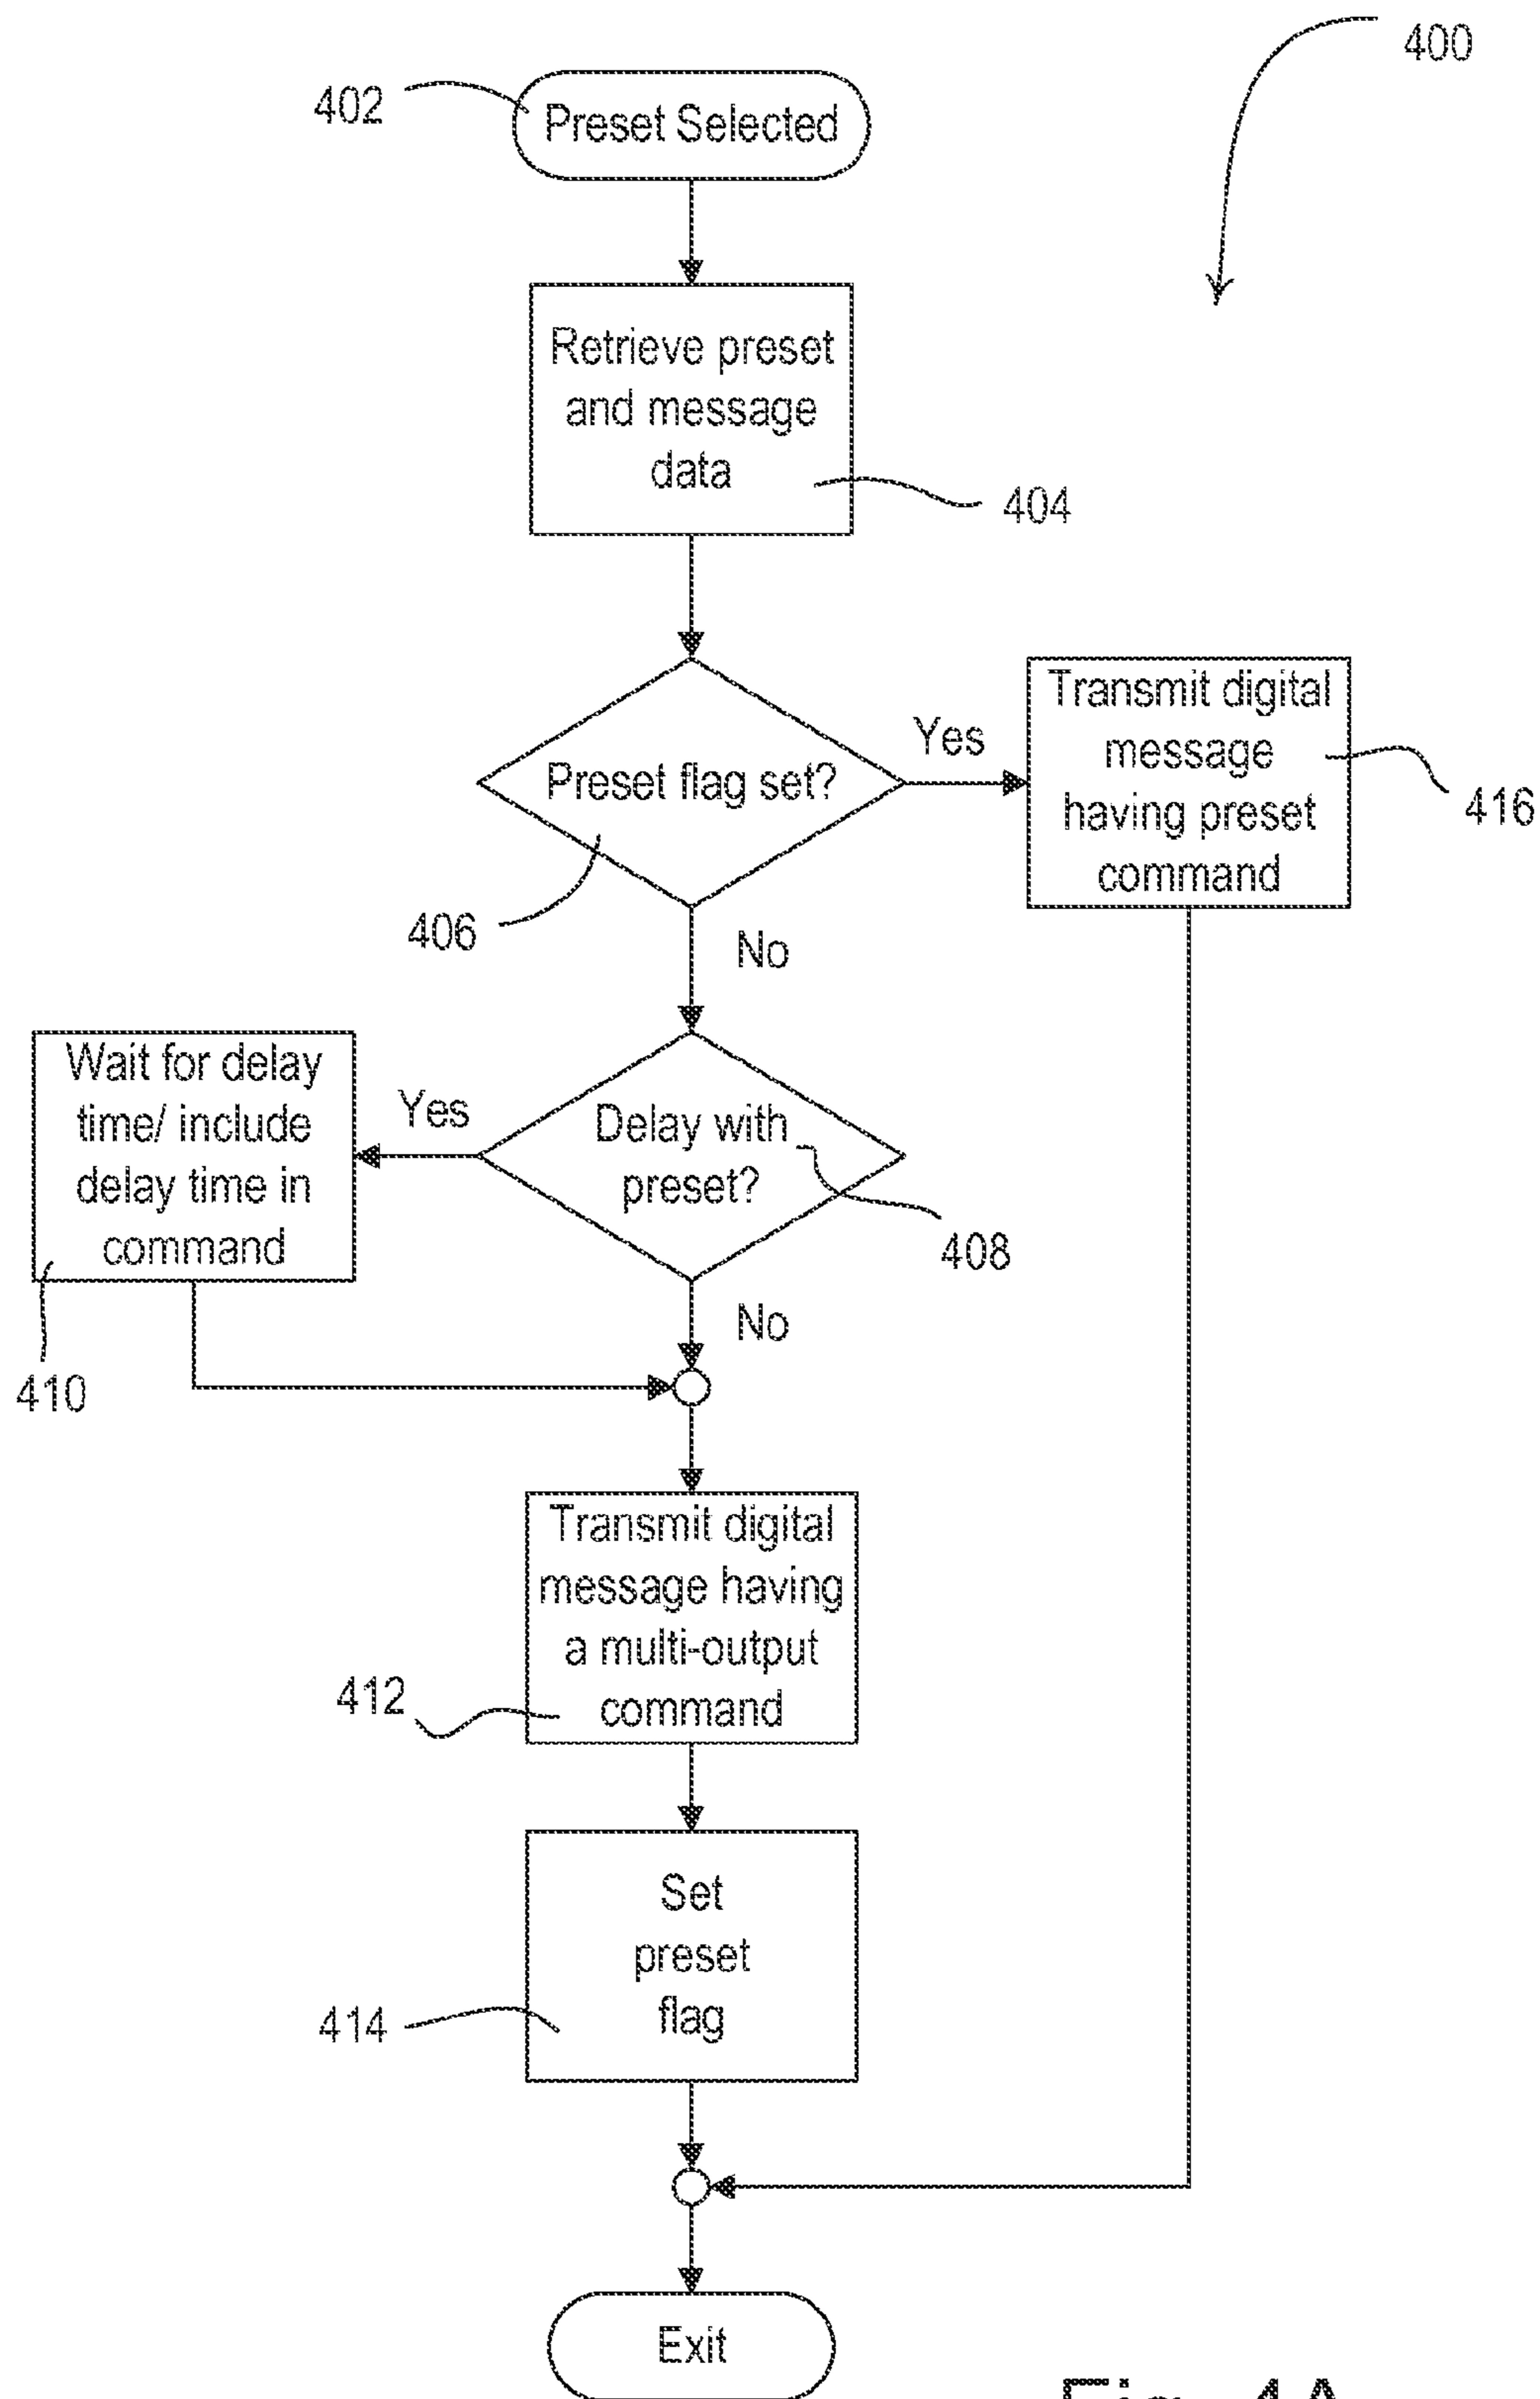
400

402 Preset Selected

Retrieve preset and message data 404

Preset flag set?

Yes

Transmit digital message having preset command 416

406

No

Wait for delay time/ include delay time in command

Yes

Delay with preset? 408

No

410

Transmit digital message having a multi-output command

412

Set preset flag

414

Exit

Fig. 4A